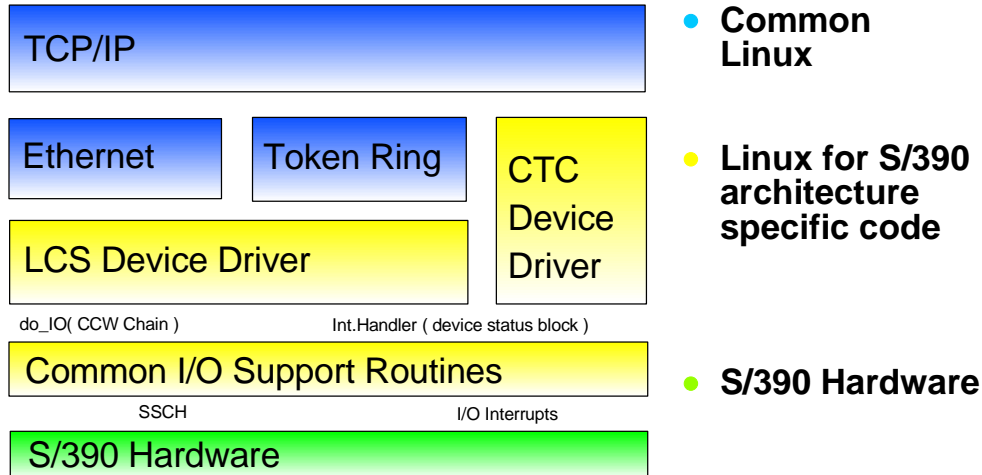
TCP/IP

Ethernet

Token Ring

CTC Device Driver

LCS Device Driver

do_IO( CCW Chain )

Int.Handler ( device status block )

Common I/O Support Routines

SSCH

I/O Interrupts

S/390 Hardware

- Common Linux
- Linux for S/390 architecture specific code
- S/390 Hardware